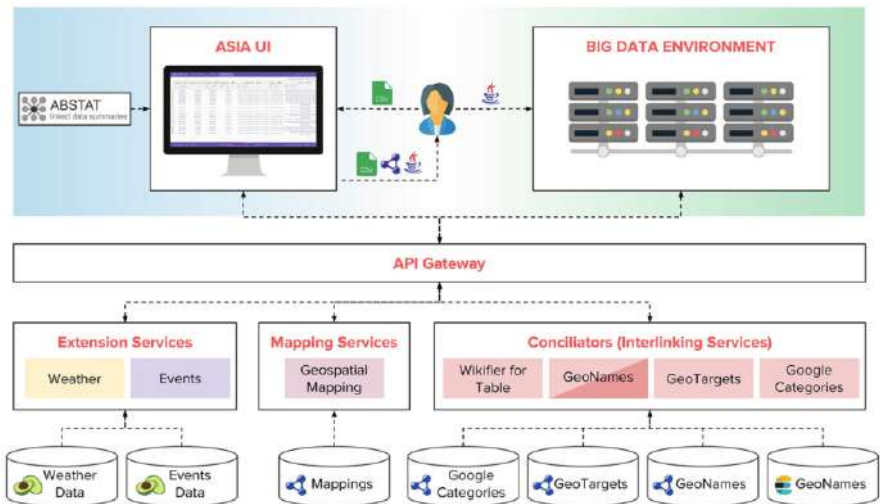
ASIA UI

BIG DATA ENVIRONMENT

ABSTAT
linked data summaries

CSV

CSV

API Gateway

Extension Services

Weather

Events

Mapping Services

Geospatial Mapping

Conciliators (Interlinking Services)

Wikifier for Table

GeoNames

GeoTargets

Google Categories

Weather Data

Events Data

Mappings

Google Categories

GeoTargets

GeoNames

GeoNames